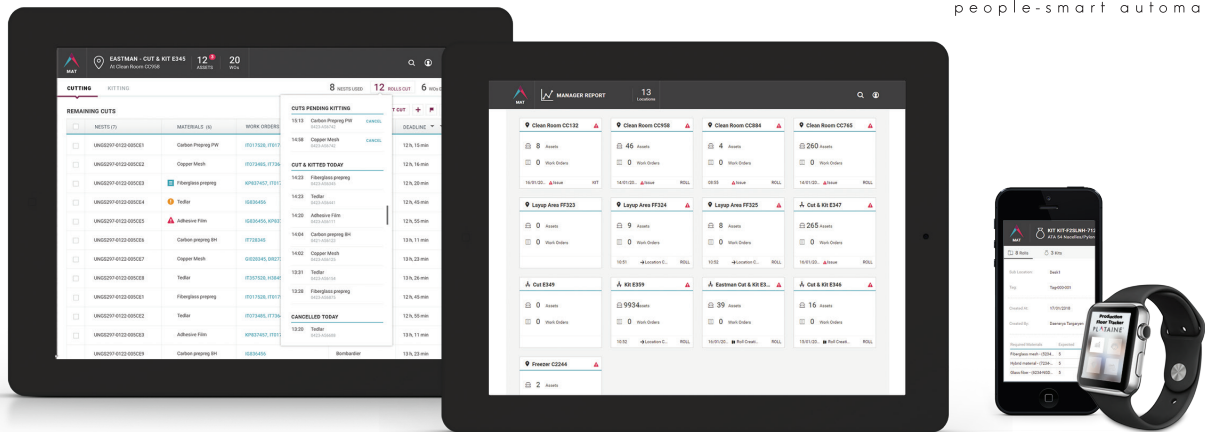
people-smart automa

MAT
EASTMAN - CUT & KIT E345
At Clean Room CC958
12 ASSETS
20 WOs

CUTTING KITTING
8 NESTS USED 12 ROLLS OUT 6 WOs

REMAINING CUTS
CUT

| | NESTS (7) | MATERIALS (6) | WORK ORDERS | | DEADLINE |
|---|---|---|---|---|---|
| | UNGS297-0122-005CE1 | Carbon Prepreg PW | IT017528, IT017 | | 12 h, 15 min |
| | UNGS297-0122-005CE2 | Copper Mesh | IT073495, IT736 | | 12 h, 16 min |
| | UNGS297-0122-005CE3 | Fiberglass prepreg | KP837457, IT736 | | 12 h, 28 min |
| | UNGS297-0122-005CE4 | Tedlar | IG836456 | | 12 h, 45 min |
| | UNGS297-0122-005CE5 | Adhesive Film | IG836456, KP83 | | 12 h, 55 min |
| | UNGS297-0122-005CE6 | Carbon prepreg 8H | IT728345 | | 13 h, 11 min |
| | UNGS297-0122-005CE7 | Copper Mesh | GI035345, DR27 | | 13 h, 23 min |
| | UNGS297-0122-005CE8 | Tedlar | IT257528, HI364 | | 12 h, 15 min |
| | UNGS297-0122-005CE1 | Fiberglass prepreg | IT017528, IT017 | | 12 h, 16 min |
| | UNGS297-0122-005CE2 | Tedlar | IT073495, IT736 | | 12 h, 55 min |
| | UNGS297-0122-005CE3 | Adhesive Film | KP837457, IT736 | | 13 h, 11 min |
| | UNGS297-0122-005CE9 | Carbon prepreg 8H | IG836456 | Bombardier | 13 h, 23 min |

CUTS PENDING KITTING
15:13 Carbon Prepreg PW 0423-456742 CANCEL
14:08 Copper Mesh 0423-456742 CANCEL

CUT & KITTED TODAY
14:23 Fiberglass prepreg 0423-456345
14:23 Tedlar 0423-456441
14:20 Adhesive Film 0423-456111
14:04 Carbon prepreg 8H 0423-456123
14:02 Copper Mesh 0423-456133
13:31 Tedlar 0423-456164
13:28 Fiberglass prepreg 0423-456875

CANCELLED TODAY
13:20 Tedlar 0423-456456

MAT
MANAGER REPORT
13 Locations

Clean Room CC132
8 Assets
0 Work Orders
16/01/20... Issue KIT

Clean Room CC958
46 Assets
0 Work Orders
14/01/20... Issue ROLL

Clean Room CC884
4 Assets
0 Work Orders
09:55 Issue ROLL

Clean Room CC765
260 Assets
0 Work Orders
16/01/20... Issue ROLL

Layup Area FF323
0 Assets
0 Work Orders

Layup Area FF324
9 Assets
0 Work Orders
10:51 Location C... ROLL

Layup Area FF325
8 Assets
0 Work Orders
10:52 Location C... ROLL

Cut & Kit E347
265 Assets
0 Work Orders
16/01/20... Issue ROLL

Cut E349
0 Assets
0 Work Orders

Kit E359
9934 Assets
0 Work Orders
10:52 Location C... ROLL

Eastman Cut & Kit E3...
39 Assets
0 Work Orders
16/01/20... Roll Creat... ROLL

Cut & Kit E346
16 Assets
0 Work Orders
15/01/20... Roll Creat... ROLL

Freezer C2244
2 Assets

MAT
KIT KIT-F2SLNH-71
A7A 54 Nacelles/Pylon
8 Rolls 3 Kits
Exit Location Dash1
Tray Tray-001-01
Created At 17/01/2018
Created By Siemenya Tsegaye
Required Materials Expected
Fiberglass mesh - (3234... 3
Hybrid material - (3234... 3
Glass fiber - (3234-1400... 3

Production Floor Tracker
PLATAINE